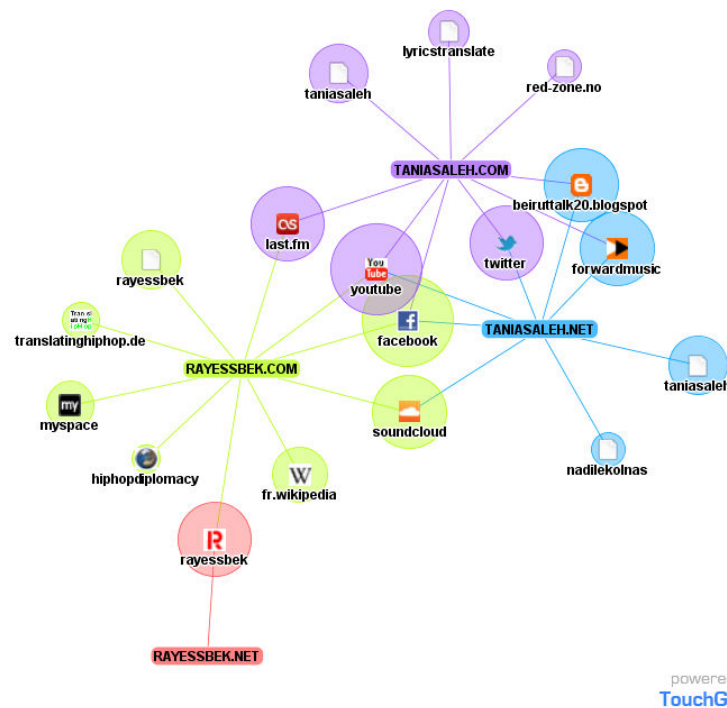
lyricstranslate

taniasaleh

red-zone.no

TANIASALEH.COM

beiruttalk20.blogspot

last.fm

twitter

forwardmusic

rayessbek

You Tube

youtube

TANIASALEH.NET

facebook

translatinghiphop.de

RAYESSBEK.COM

taniasaleh

my

myspace

soundcloud

nadilekolnas

hiphopdiplomacy

W

fr.wikipedia

R

rayessbek

RAYESSBEK.NET

powere

TouchG